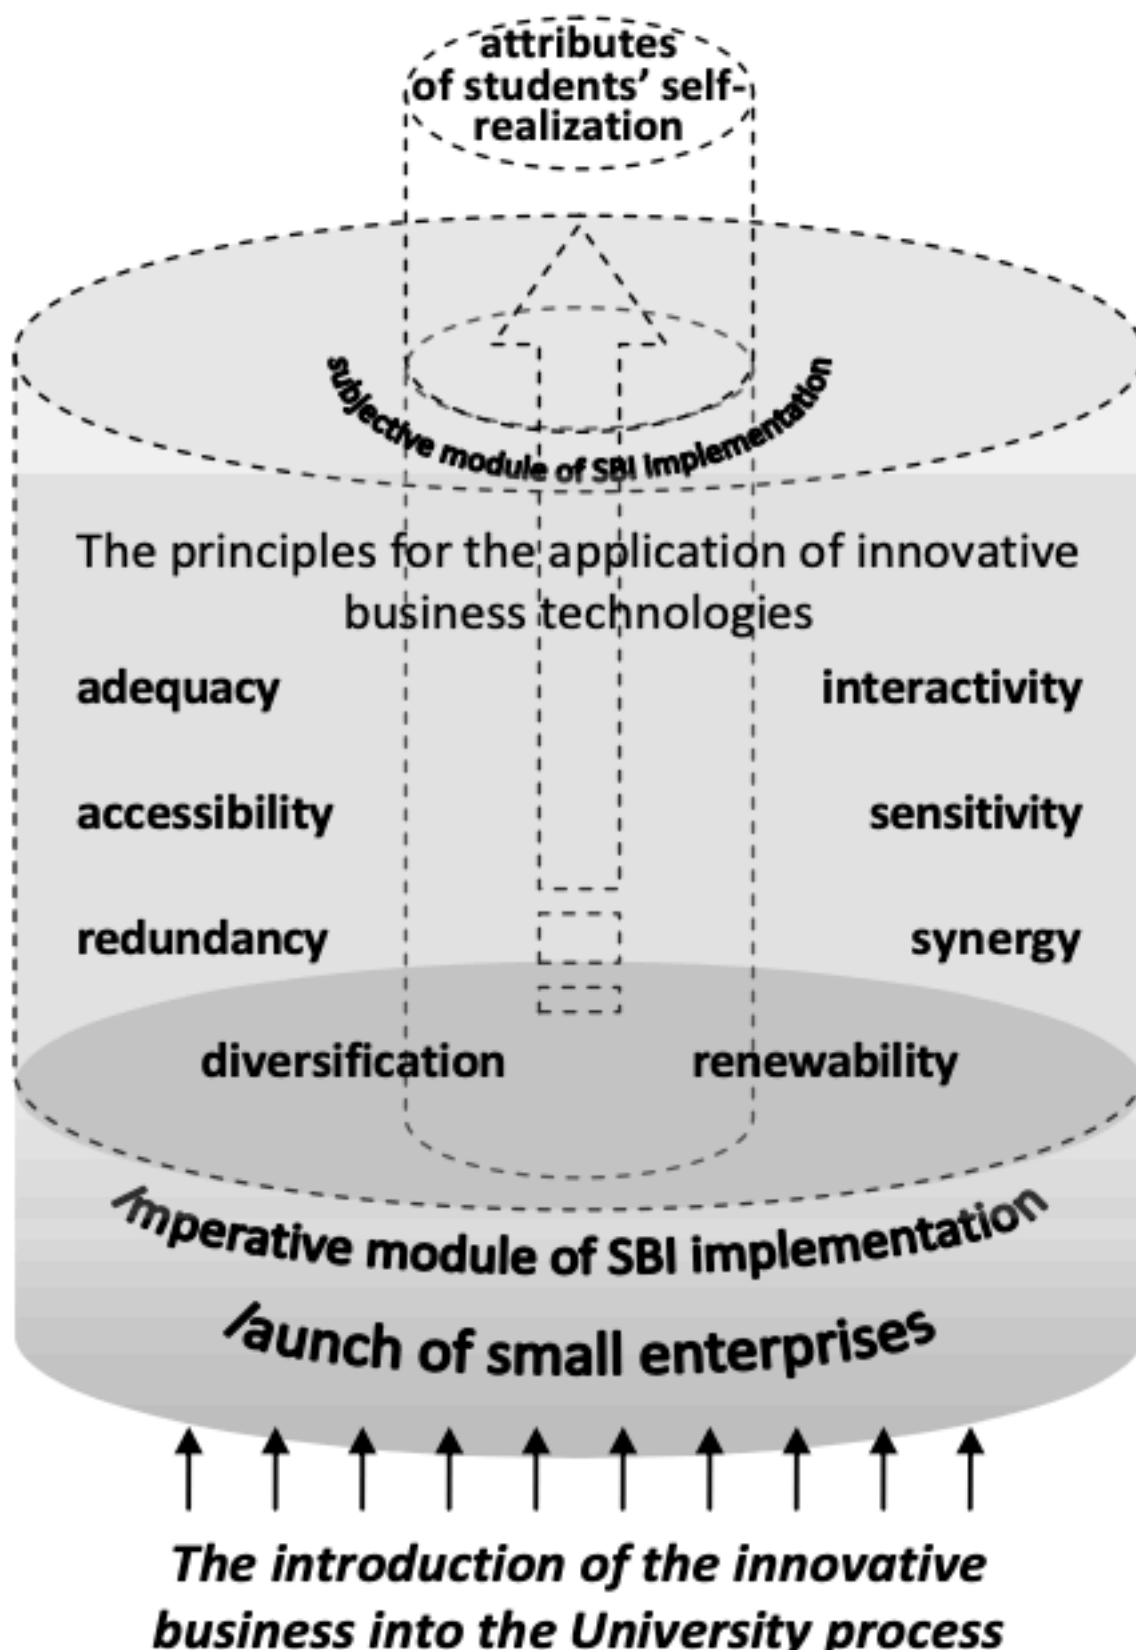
attributes of students' self-realization

subjective module of SBI implementation

The principles for the application of innovative business technologies

adequacy

interactivity

accessibility

sensitivity

redundancy

synergy

diversification

renewability

Imperative module of SBI implementation

launch of small enterprises

*The introduction of the innovative business into the University process*